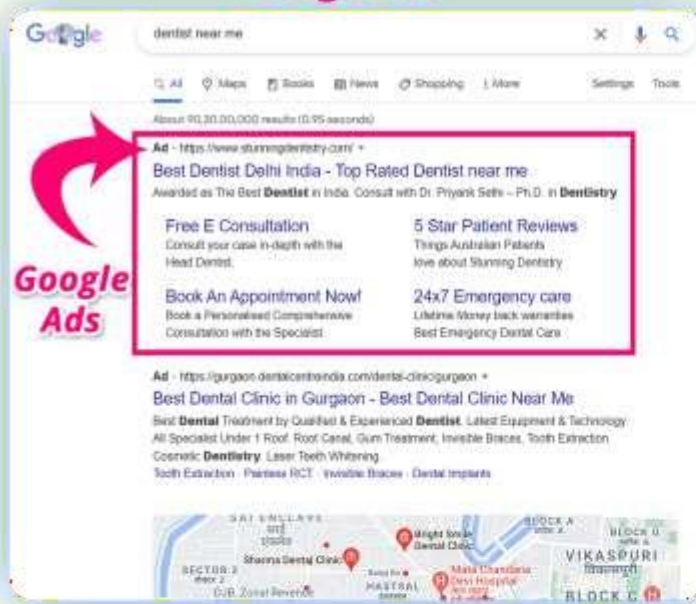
Google

dentist near me

All Maps Books News Shopping More Settings Tools

About 90,30,00,000 results (0.95 seconds)

Ad · https://www.stunningdentistry.com/

Best Dentist Delhi India - Top Rated Dentist near me

Awarded as The Best **Dentist** in India. Consult with Dr. Priyank Sethi – Ph.D. in **Dentistry**

Free E Consultation
Consult your case in-depth with the Head Dentist.

5 Star Patient Reviews
Things Australian Patients love about Stunning Dentistry

Book An Appointment Now!
Book a Personalised Comprehensive Consultation with the Specialist

24x7 Emergency care
Lifetime Money back warranties Best Emergency Dental Care

Google Ads

Ad · https://gurgaon.dentalcentreindia.com/dental-clinic/gurgaon

Best Dental Clinic in Gurgaon - Best Dental Clinic Near Me

Best **Dental** Treatment by Qualified & Experienced **Dentist**. Latest Equipment & Technology. All Specialist Under 1 Roof. Root Canal, Gum Treatment, Invisible Braces, Tooth Extraction Cosmetic **Dentistry**. Laser Teeth Whitening.

Tooth Extraction · Painless RCT · Invisible Braces · Dental implants

SAI ENCLAVE
Bright Smile Dental Clinic
BLOCK A
BLOCK G
Sharma Dental Clinic
SECTOR 3
VIKASPURI
Mata Chanan Devi Hospital
MASTRAL
DJB Zonal Revenue
BLOCK C
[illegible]